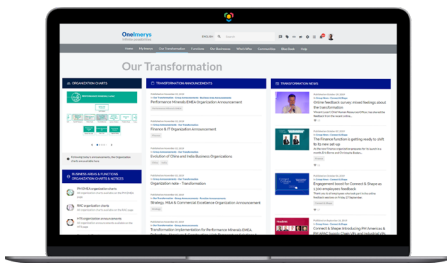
OneImerys

Our Transformation

ORGANIZATION CHARTS

TRANSFORMATION ANNOUNCEMENTS

TRANSFORMATION NEWS

Performance Minerals EMEA Organization Announcement

Finance & IT Organization Announcement

Evolution of China and India Business Organizations

Organization news - Transformation

Strategy, M&A & Commercial Excellence Organization Announcement

Transformation Implementation for Performance Minerals EMEA

BUSINESS AREAS & FUNCTIONS ORGANIZATION CHARTS & NOTICES

Online feedback survey mixed feelings about the transformation

The finance function is getting ready to shift to its new set-up

Engagement board for Connect & Shape as a transformation feedback

Connect & Shape